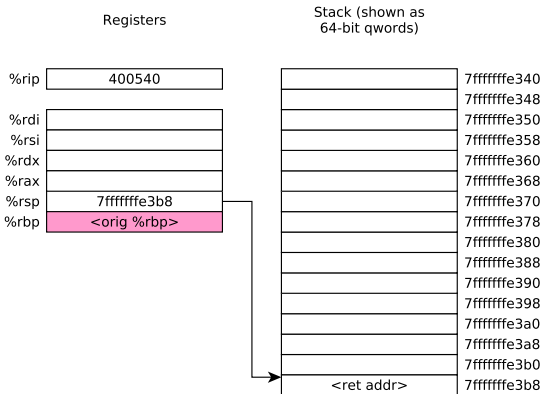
Registers

Stack (shown as 64-bit qwords)

| Register | Value |
|---|---|
| %rip | 400540 |
| %rdi | |
| %rsi | |
| %rdx | |
| %rax | |
| %rsp | 7fffffffe3b8 |
| %rbp | <orig %rbp> |

| Contents | Address |
|---|---|
| | 7fffffffe340 |
| | 7fffffffe348 |
| | 7fffffffe350 |
| | 7fffffffe358 |
| | 7fffffffe360 |
| | 7fffffffe368 |
| | 7fffffffe370 |
| | 7fffffffe378 |
| | 7fffffffe380 |
| | 7fffffffe388 |
| | 7fffffffe390 |
| | 7fffffffe398 |
| | 7fffffffe3a0 |
| | 7fffffffe3a8 |
| | 7fffffffe3b0 |
| <ret addr> | 7fffffffe3b8 |